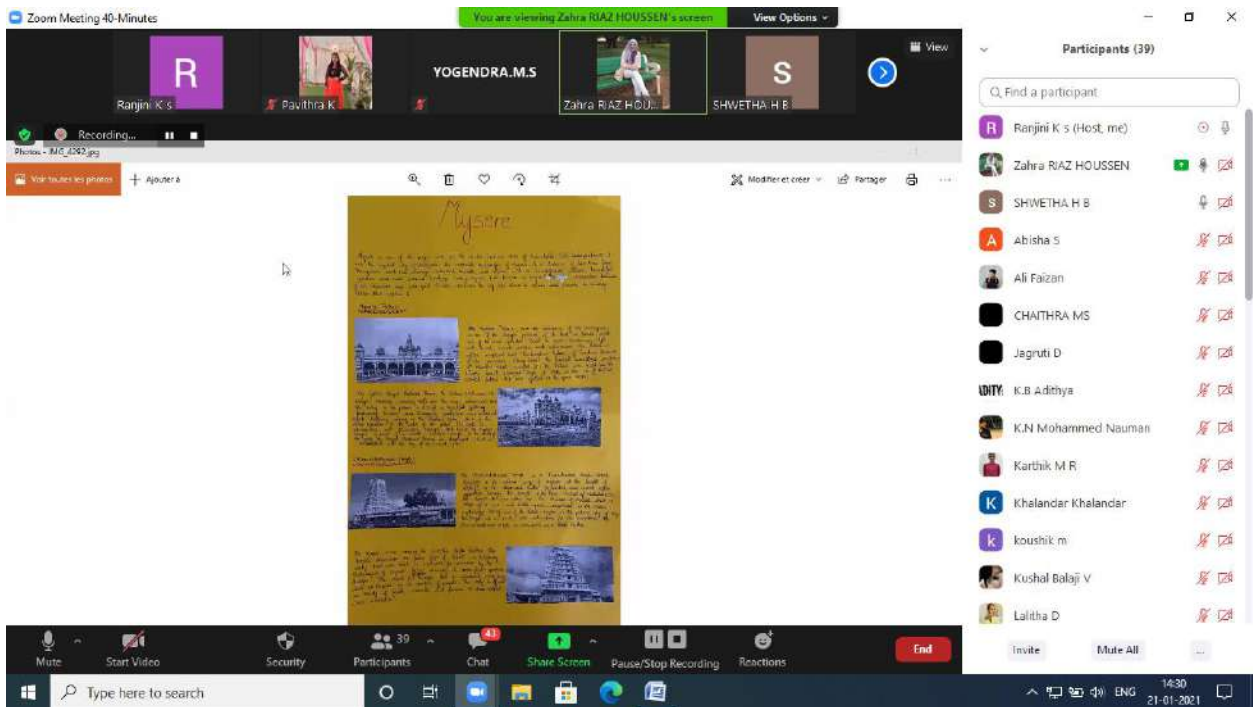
Zoom Meeting 40-Minutes

You are viewing Zahra RIAZ HOUSSEN's screen

View Options

View

R

Ranjini K s

Pavithra K

YOGENDRA.M.S

Zahra RIAZ HOU...

S

SHWETHA H B

Recording...

Photos - IMG_4293.jpg

Voir toutes les photos

+ Ajouter à

Modifier et créer

Partager

Mysore

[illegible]

Participants (39)

Find a participant

R Ranjini K s (Host, me)

Zahra RIAZ HOUSSEN

S SHWETHA H B

A Abisha S

Ali Faizan

CHAITHRA MS

Jagruti D

K.B Adithya

K.N Mohammed Nauman

Karthik M R

K Khalandar Khalandar

k koushik m

Kushal Balaji V

Lalitha D

Invite

Mute All

...

Mute

Start Video

Security

39

Participants

43

Chat

Share Screen

Pause/Stop Recording

Reactions

End

Type here to search

ENG

14:30

21-01-2021